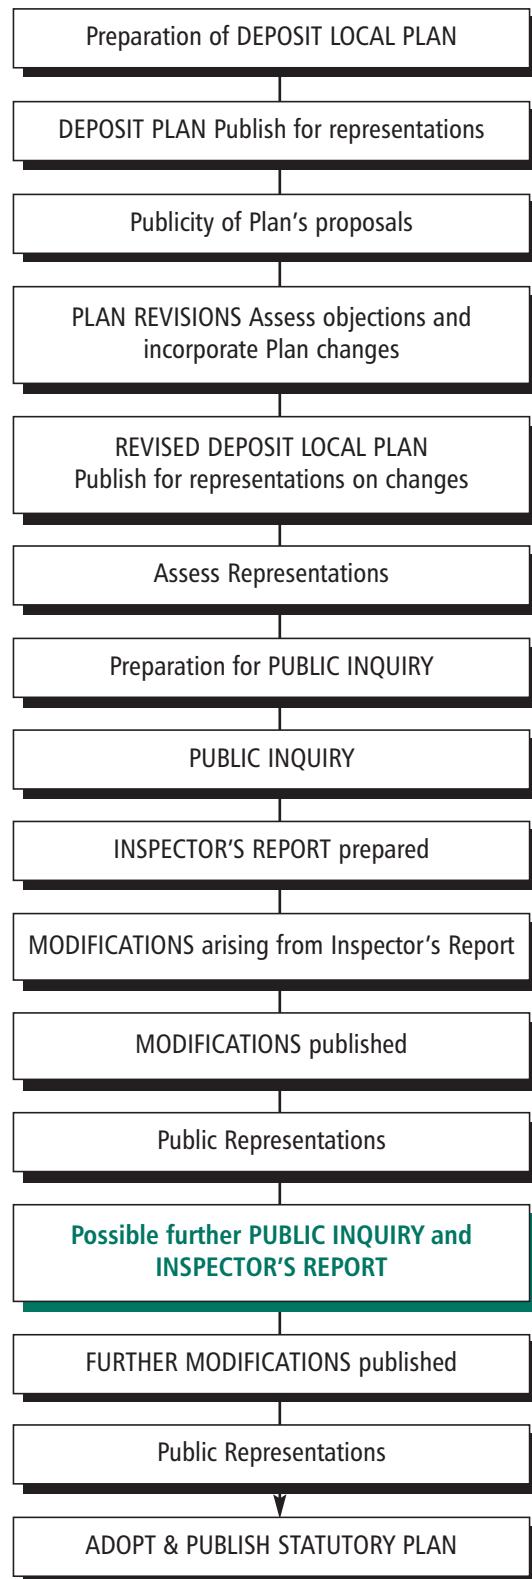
Preparation of DEPOSIT LOCAL PLAN

DEPOSIT PLAN Publish for representations

Publicity of Plan’s proposals

PLAN REVISIONS Assess objections and incorporate Plan changes

REVISED DEPOSIT LOCAL PLAN Publish for representations on changes

Assess Representations

Preparation for PUBLIC INQUIRY

PUBLIC INQUIRY

INSPECTOR’S REPORT prepared

MODIFICATIONS arising from Inspector’s Report

MODIFICATIONS published

Public Representations

Possible further PUBLIC INQUIRY and INSPECTOR’S REPORT

FURTHER MODIFICATIONS published

Public Representations

ADOPT & PUBLISH STATUTORY PLAN